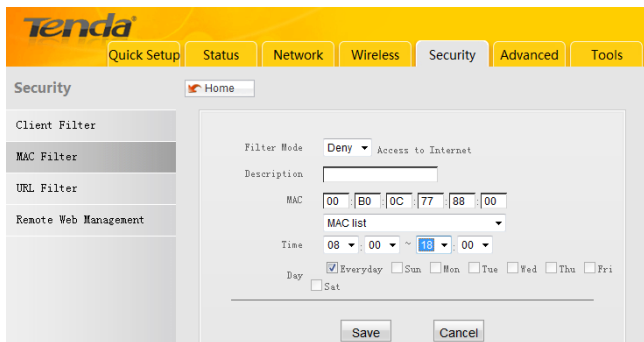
Tenda

Quick Setup | Status | Network | Wireless | Security | Advanced | Tools

Security

Home

Client Filter
MAC Filter
URL Filter
Remote Web Management

Filter Mode Deny Access to Internet
Description
MAC 00 : B0 : 0C : 77 : 88 : 00
MAC list
Time 08 : 00 ~ 18 : 00
Day Everyday Sun Mon Tue Wed Thu Fri Sat

Save Cancel